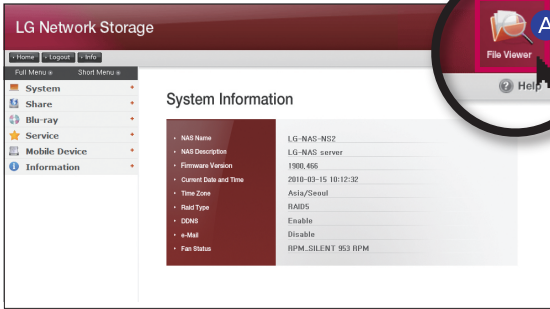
LG Network Storage

Home Logout Info

Full Menu Short Menu

System
Share
Blu-ray
Service
Mobile Device
Information

File Viewer

A

Help

System Information

| | |
|---|---|
| NAS Name | LG-NAS-NS2 |
| NAS Description | LG-NAS server |
| Firmware Version | 1900,466 |
| Current Date and Time | 2010-03-15 10:12:32 |
| Time Zone | Asia/Seoul |
| Raid Type | RAID5 |
| DDNS | Enable |
| e-Mail | Disable |
| Fan Status | RPM_SILENT 953 RPM |